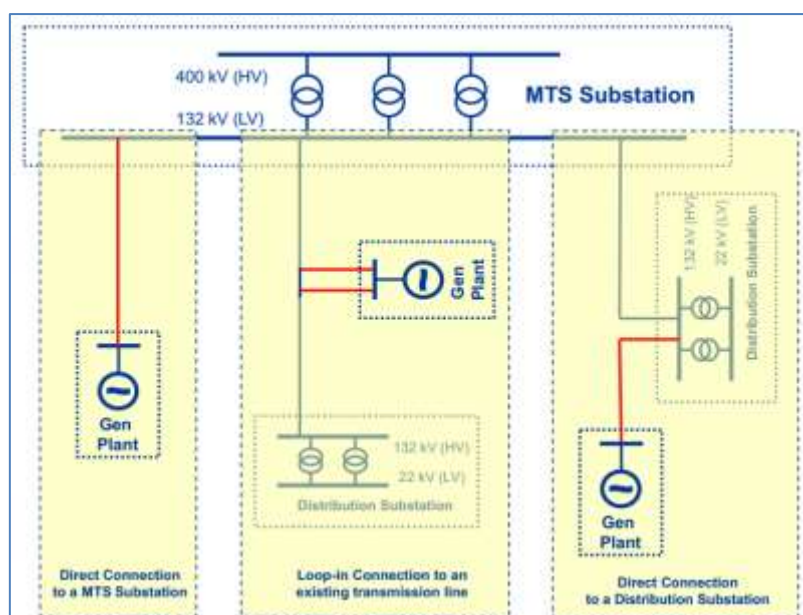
400 kV (HV)
MTS Substation
132 kV (LV)

Gen Plant

132 kV (HV)
22 kV (LV)
Distribution Substation

Gen Plant

132 kV (HV)
22 kV (LV)
Distribution Substation

Gen Plant

Gen Plant

Direct Connection to a MTS Substation

Loop-in Connection to an existing transmission line

Direct Connection to a Distribution Substation